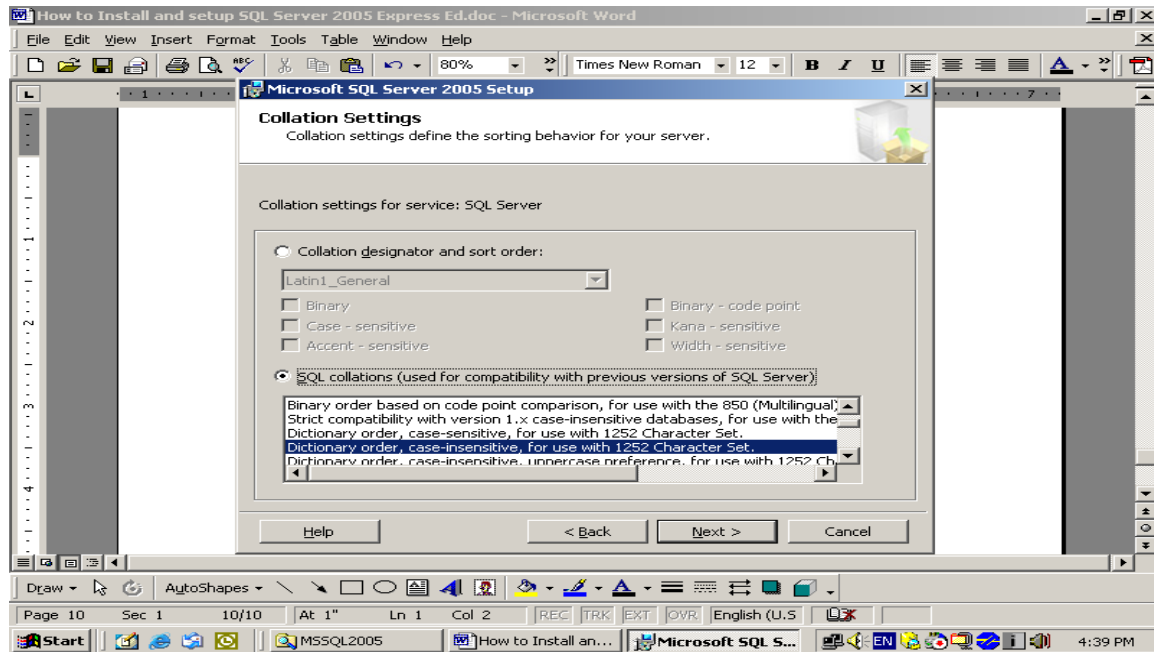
How to Install and setup SQL Server 2005 Express Ed.doc - Microsoft Word

File Edit View Insert Format Tools Table Window Help

80% Times New Roman 12 B I U

Microsoft SQL Server 2005 Setup

Collation Settings
Collation settings define the sorting behavior for your server.

Collation settings for service: SQL Server

Collation designator and sort order:

Latin1_General

Binary
Case - sensitive
Accent - sensitive
Binary - code point
Kana - sensitive
Width - sensitive

SQL collations (used for compatibility with previous versions of SQL Server)

Binary order based on code point comparison, for use with the 850 (Multilingual)
Strict compatibility with version 1.x case-insensitive databases, for use with the
Dictionary order, case-sensitive, for use with 1252 Character Set.
Dictionary order, case-insensitive, for use with 1252 Character Set.
Dictionary order, case-insensitive, uppercase preference, for use with 1252 Ch

Help < Back Next > Cancel

Draw AutoShapes

Page 10 Sec 1 10/10 At 1" Ln 1 Col 2 REC TRK EXT OVR English (U.S

Start MSSQL2005 How to Install an... Microsoft SQL S... EN 4:39 PM